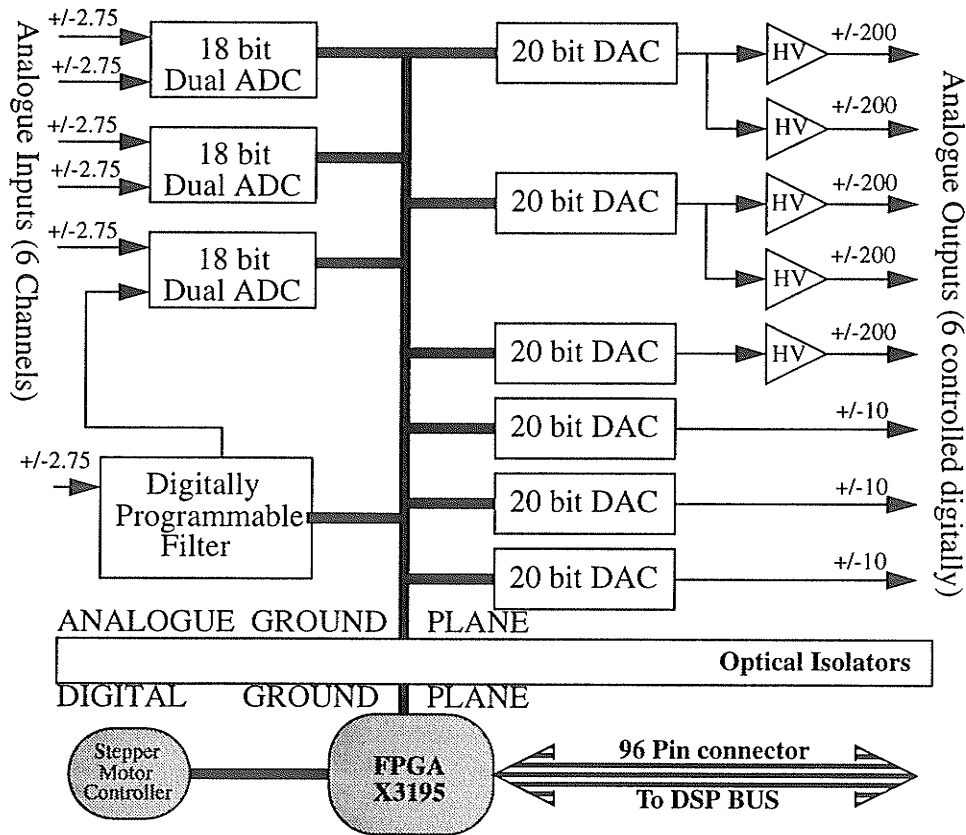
Analogue Inputs (6 Channels)

+/-2.75
+/-2.75
18 bit Dual ADC

+/-2.75
+/-2.75
18 bit Dual ADC

+/-2.75
18 bit Dual ADC

+/-2.75
Digitally Programmable Filter

20 bit DAC
HV +/-200
HV +/-200

20 bit DAC
HV +/-200
HV +/-200

20 bit DAC
HV +/-200

20 bit DAC +/-10
20 bit DAC +/-10
20 bit DAC +/-10

Analogue Outputs (6 controlled digitally)

ANALOGUE GROUND PLANE
Optical Isolators
DIGITAL GROUND PLANE

Stepper Motor Controller
FPGA X3195
96 Pin connector
To DSP BUS